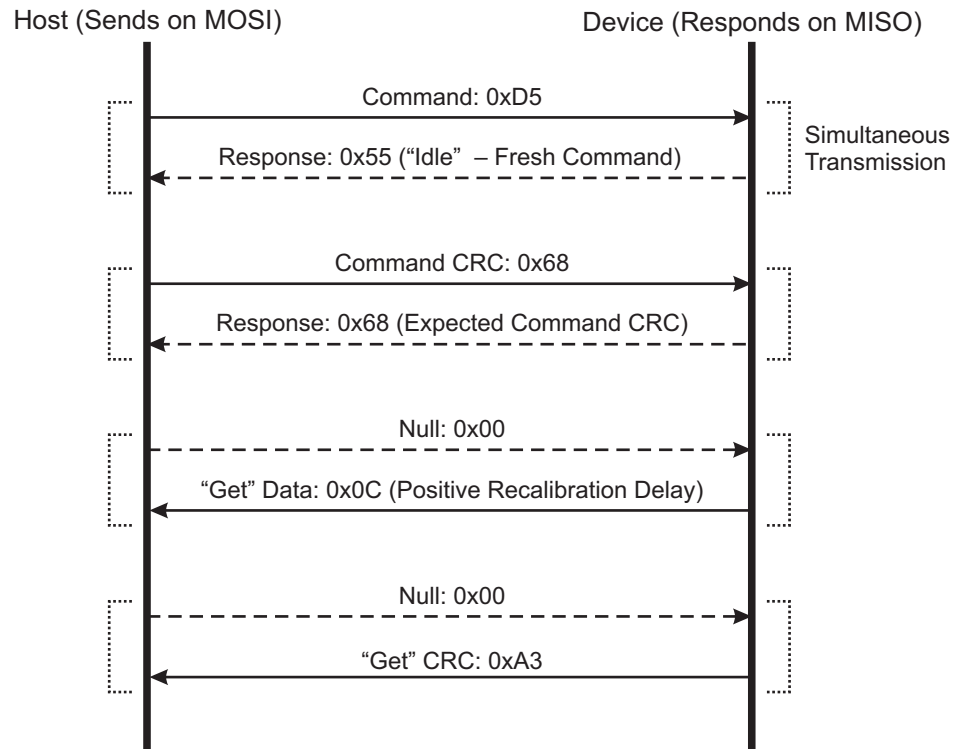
Host (Sends on MOSI)

Device (Responds on MISO)

Command: 0xD5

Simultaneous Transmission

Response: 0x55 (“Idle” – Fresh Command)

Command CRC: 0x68

Response: 0x68 (Expected Command CRC)

Null: 0x00

“Get” Data: 0x0C (Positive Recalibration Delay)

Null: 0x00

“Get” CRC: 0xA3